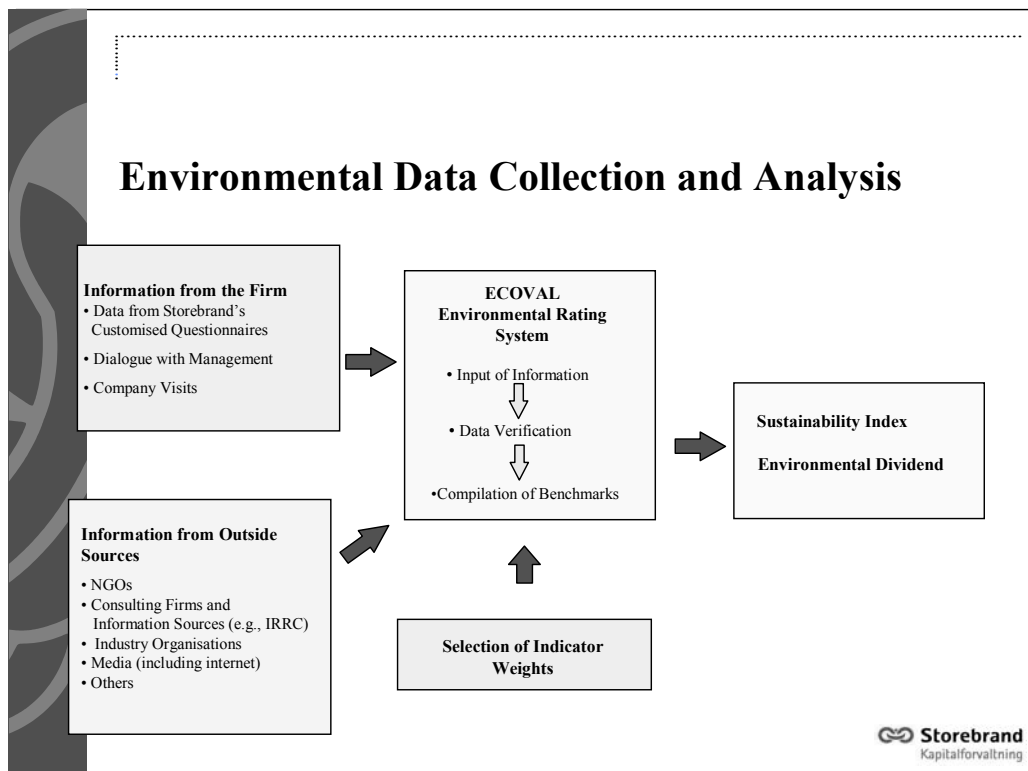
Environmental Data Collection and Analysis

Information from the Firm
• Data from Storebrand's Customised Questionnaires
• Dialogue with Management
• Company Visits

ECOVAL
Environmental Rating System
• Input of Information
• Data Verification
•Compilation of Benchmarks

Sustainability Index

Environmental Dividend

Information from Outside Sources
• NGOs
• Consulting Firms and Information Sources (e.g., IRRC)
• Industry Organisations
• Media (including internet)
• Others

Selection of Indicator Weights

Storebrand
Kapitalforvaltning